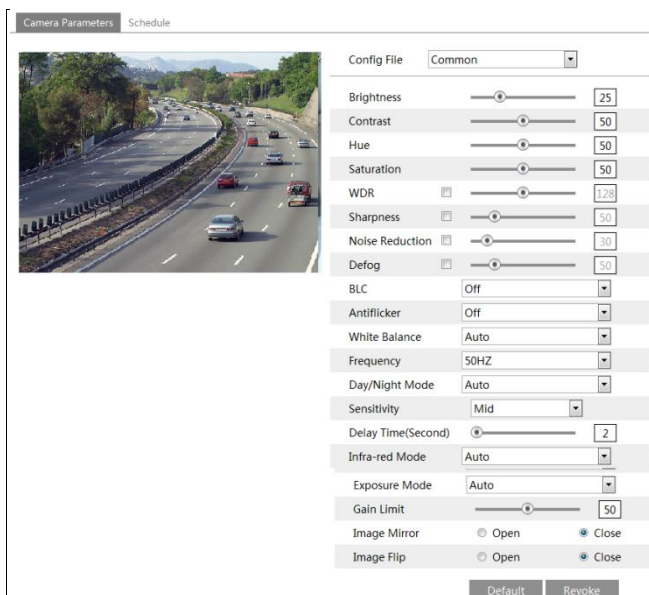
Camera Parameters Schedule

Config File Common

Brightness 25
Contrast 50
Hue 50
Saturation 50
WDR 128
Sharpness 50
Noise Reduction 30
Defog 50
BLC Off
Antiflicker Off
White Balance Auto
Frequency 50HZ
Day/Night Mode Auto
Sensitivity Mid
Delay Time(Second) 2
Infra-red Mode Auto
Exposure Mode Auto
Gain Limit 50
Image Mirror Open Close
Image Flip Open Close

Default Revoke